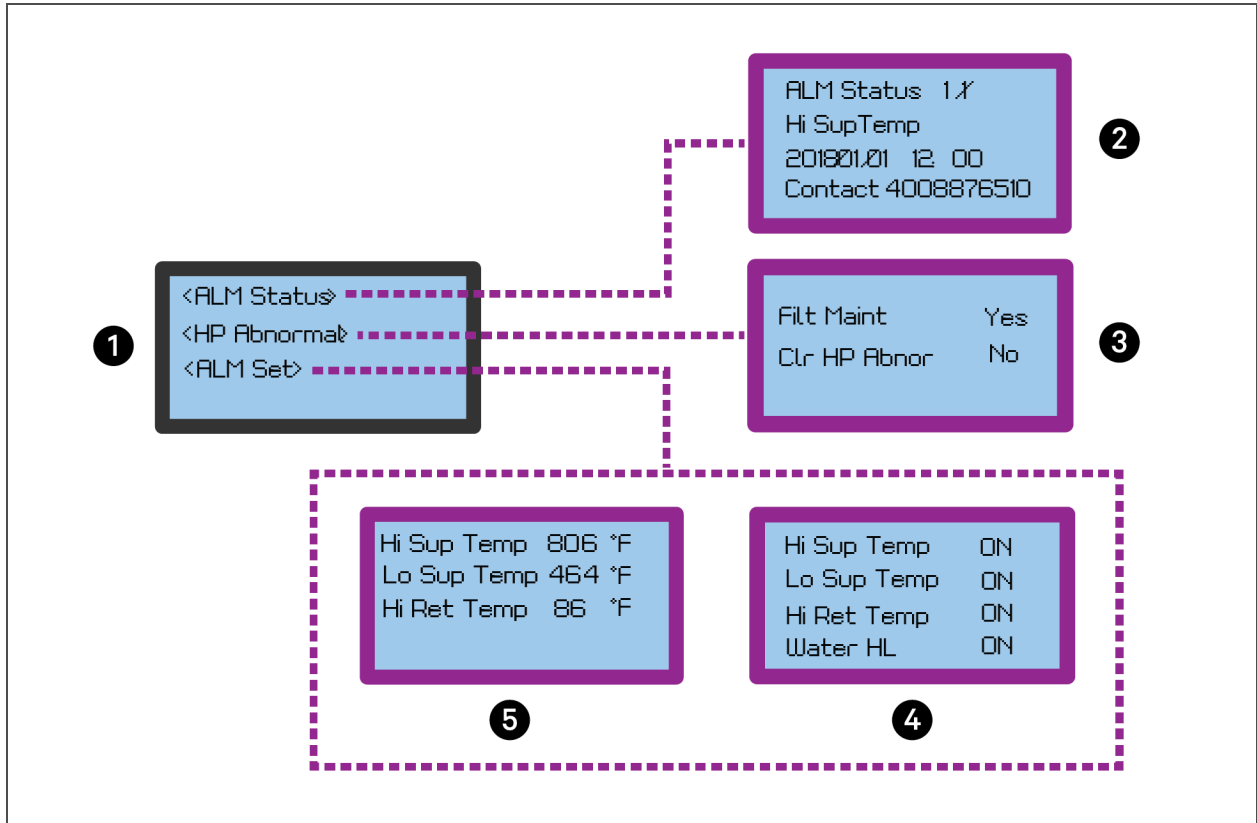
ALM Status 1/1
Hi SupTemp
2018/01/01 12:00
Contact 4008876510

2

1

<ALM Status>
<HP Abnormal>
<ALM Set>

Filt Maint Yes
Clr HP Abnor No

3

Hi Sup Temp 80.6 °F
Lo Sup Temp 46.4 °F
Hi Ret Temp 86 °F

Hi Sup Temp ON
Lo Sup Temp ON
Hi Ret Temp ON
Water HL ON

5

4